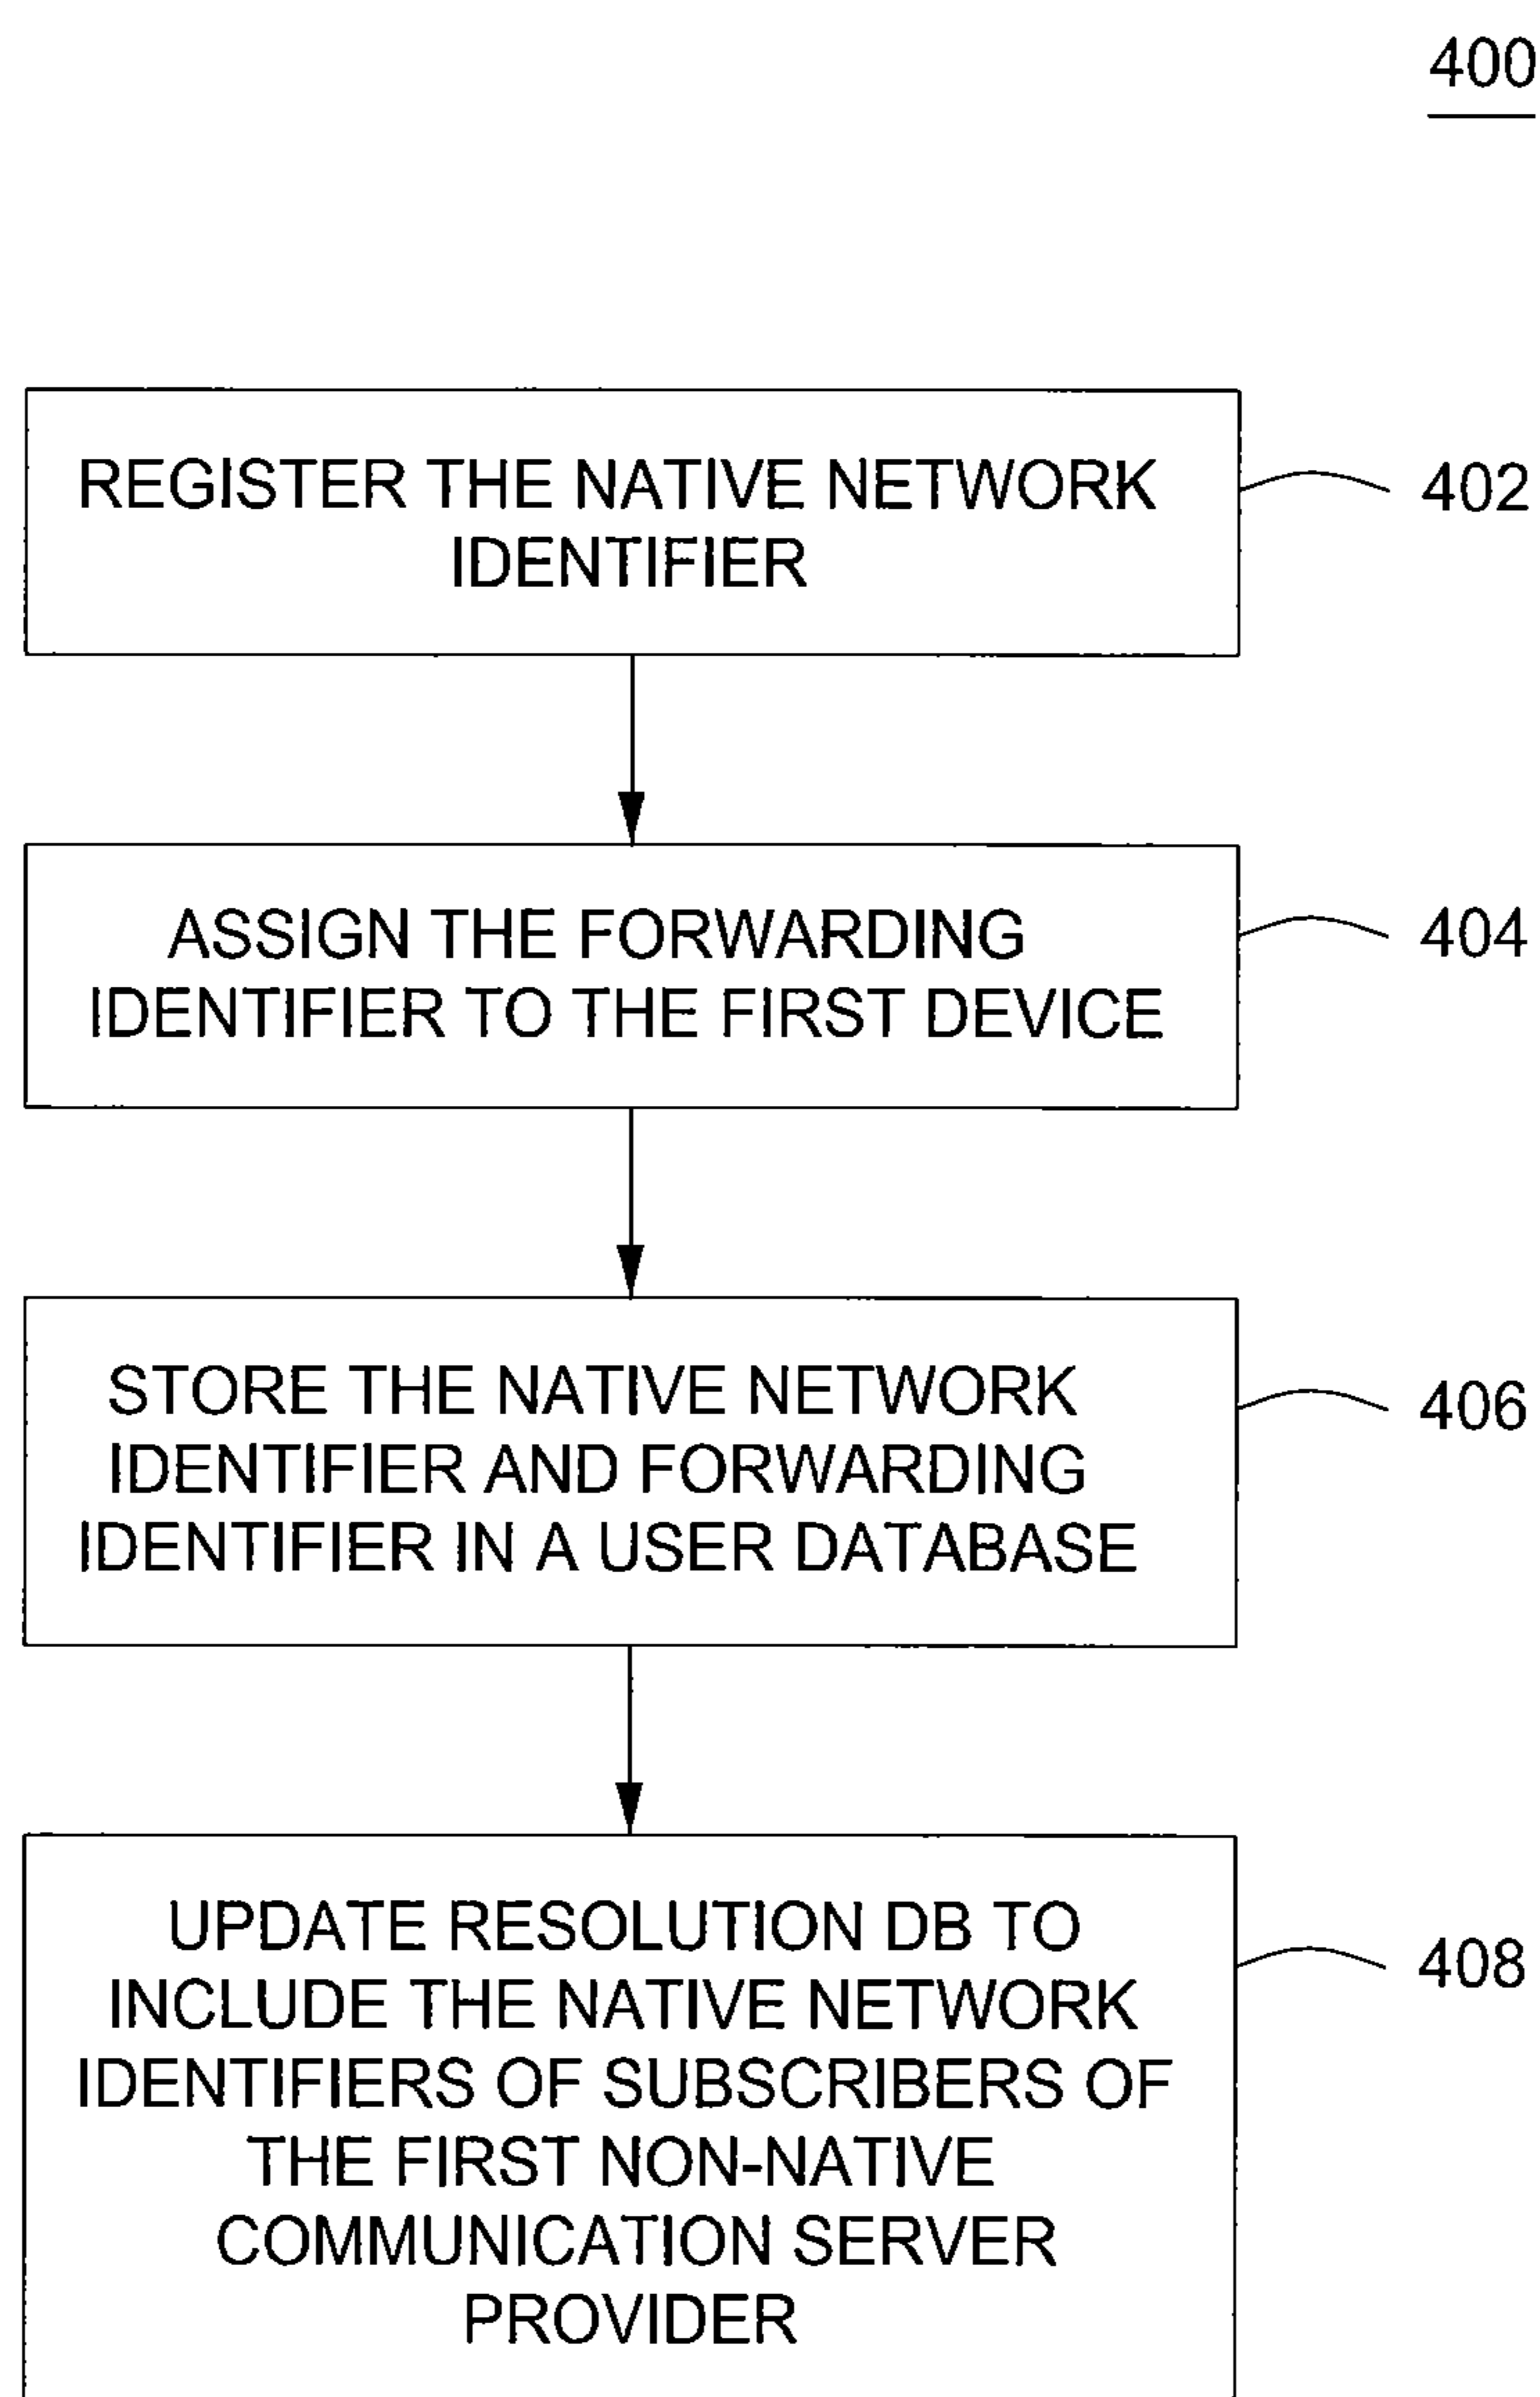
400

REGISTER THE NATIVE NETWORK IDENTIFIER

402

ASSIGN THE FORWARDING IDENTIFIER TO THE FIRST DEVICE

404

STORE THE NATIVE NETWORK IDENTIFIER AND FORWARDING IDENTIFIER IN A USER DATABASE

406

UPDATE RESOLUTION DB TO INCLUDE THE NATIVE NETWORK IDENTIFIERS OF SUBSCRIBERS OF THE FIRST NON-NATIVE COMMUNICATION SERVER PROVIDER

408